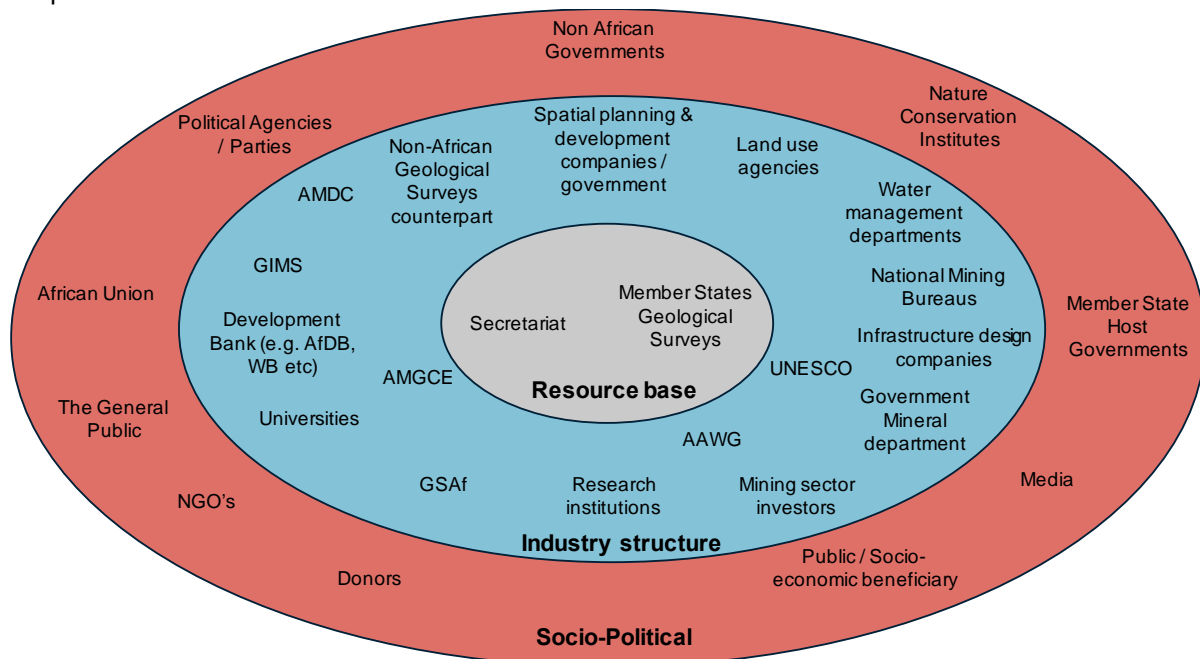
Non African Governments

Political Agencies / Parties

Nature Conservation Institutes

Non-African Geological Surveys counterpart

Spatial planning & development companies / government

Land use agencies

AMDC

Water management departments

GIMS

National Mining Bureaus

African Union

Development Bank (e.g. AfDB, WB etc)

Secretariat

Member States Geological Surveys

Member State Host Governments

Infrastructure design companies

AMGCE

UNESCO

Resource base

The General Public

Universities

Government Mineral department

AAWG

GSAf

Research institutions

Mining sector investors

Media

NGO's

Industry structure

Public / Socio-economic beneficiary

Donors

Socio-Political